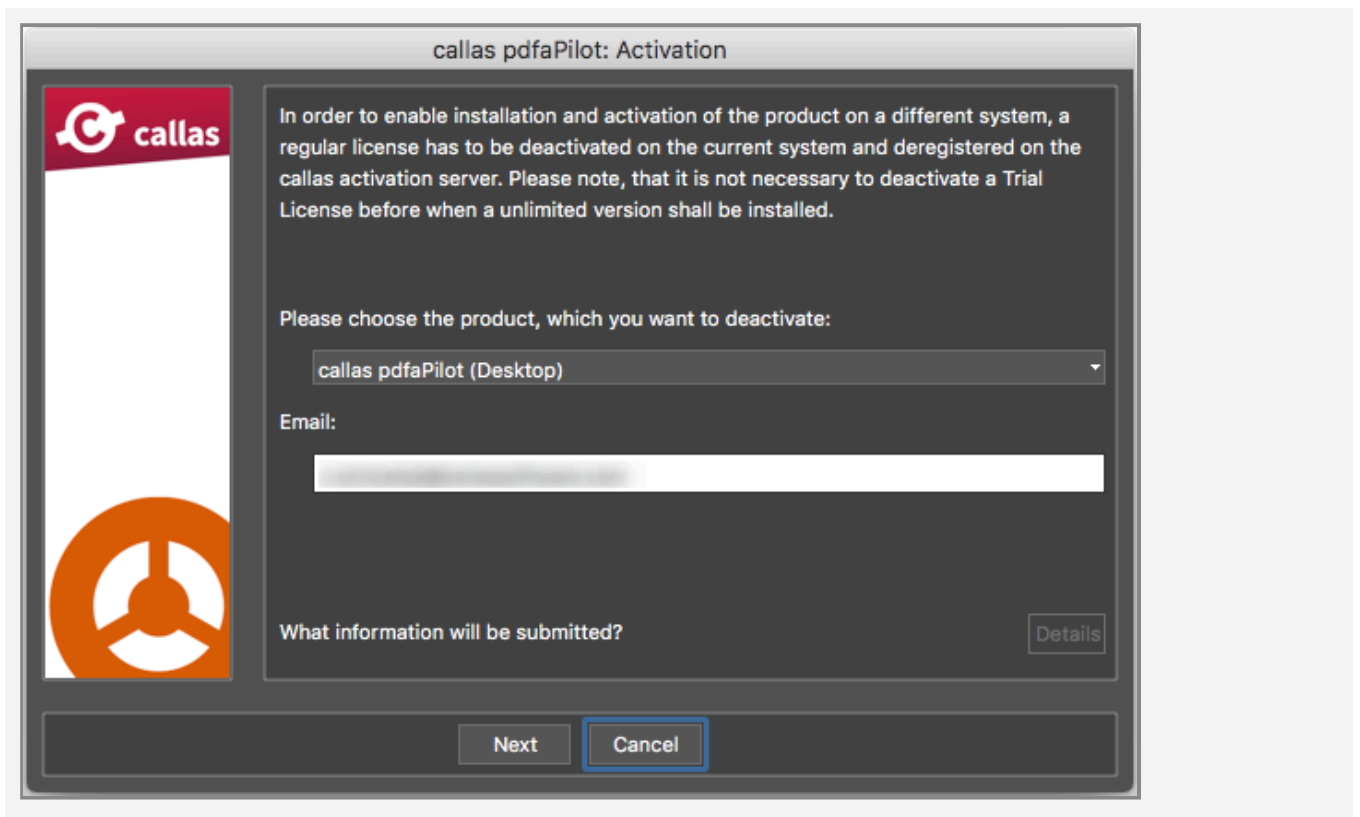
callas pdfaPilot: Activation

callas

In order to enable installation and activation of the product on a different system, a regular license has to be deactivated on the current system and deregistered on the callas activation server. Please note, that it is not necessary to deactivate a Trial License before when a unlimited version shall be installed.

Please choose the product, which you want to deactivate:

callas pdfaPilot (Desktop)

Email:

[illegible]

What information will be submitted?

Details

Next

Cancel